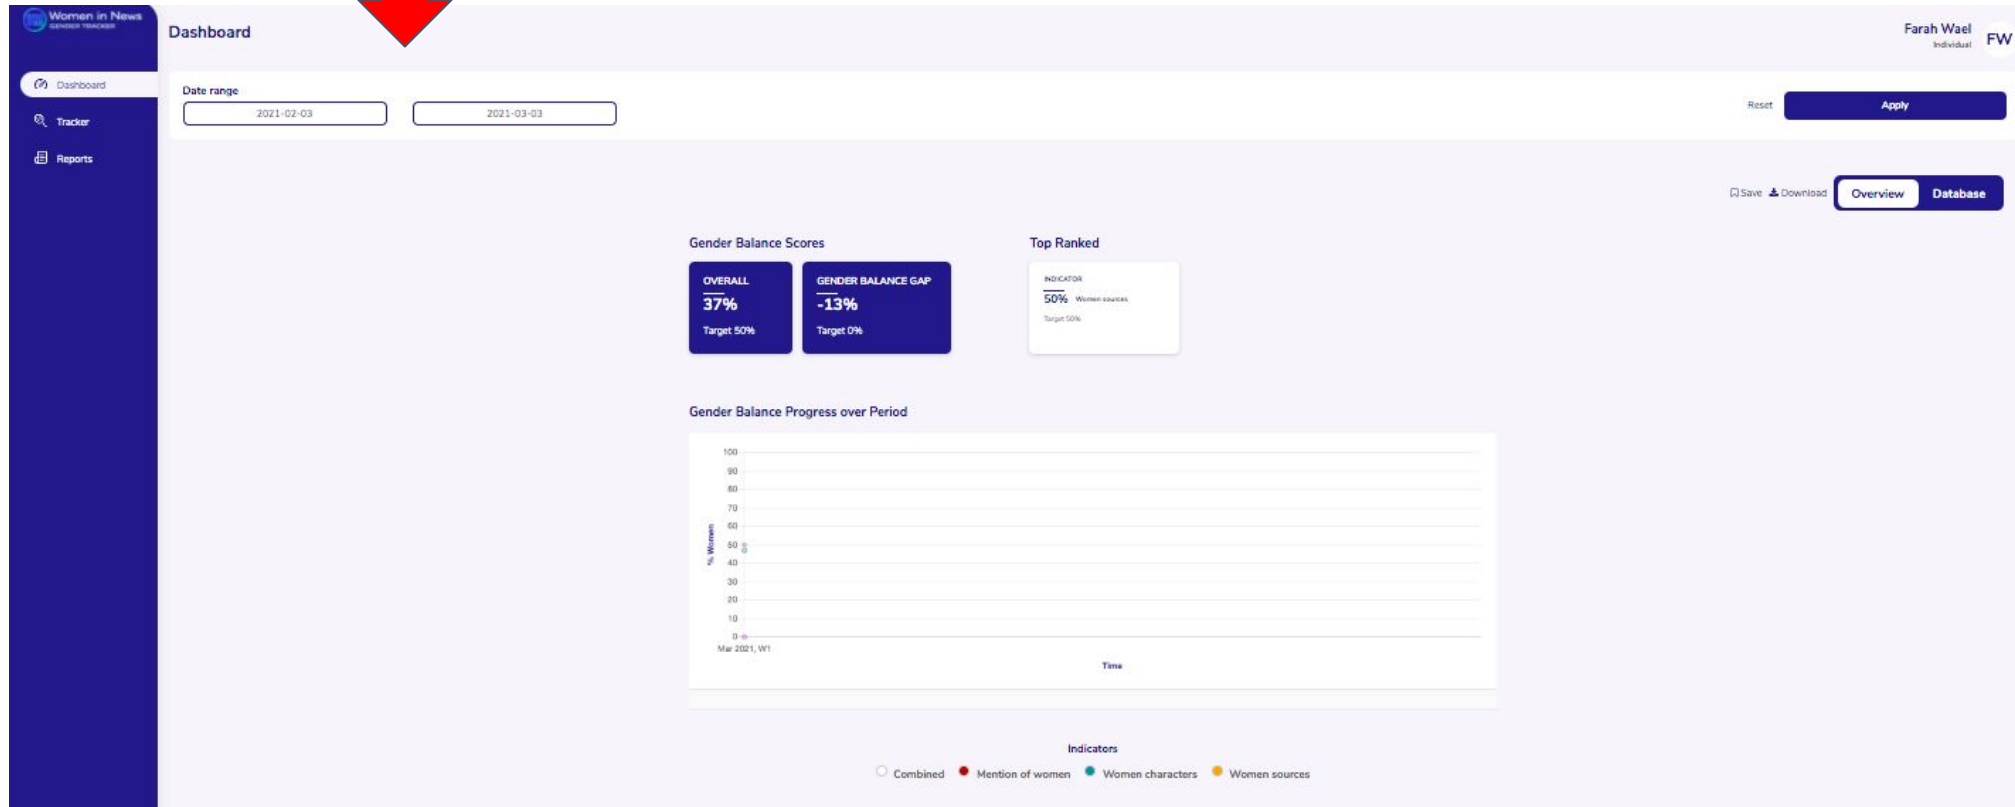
Women in News
GENDER TRACKER

Dashboard

Farah Wael
Individual
FW

Dashboard
Tracker
Reports

Date range
2021-02-03
2021-03-03

Reset
Apply

Save Download
Overview
Database

Gender Balance Scores

OVERALL
37%
Target 50%

GENDER BALANCE GAP
-13%
Target 0%

Top Ranked

INDICATOR
50% Women sources
Target 50%

Gender Balance Progress over Period

100
90
80
70
60
50
40
30
20
10
0
% Women
Mar 2021, W1
Time

Indicators
Combined
Mention of women
Women characters
Women sources